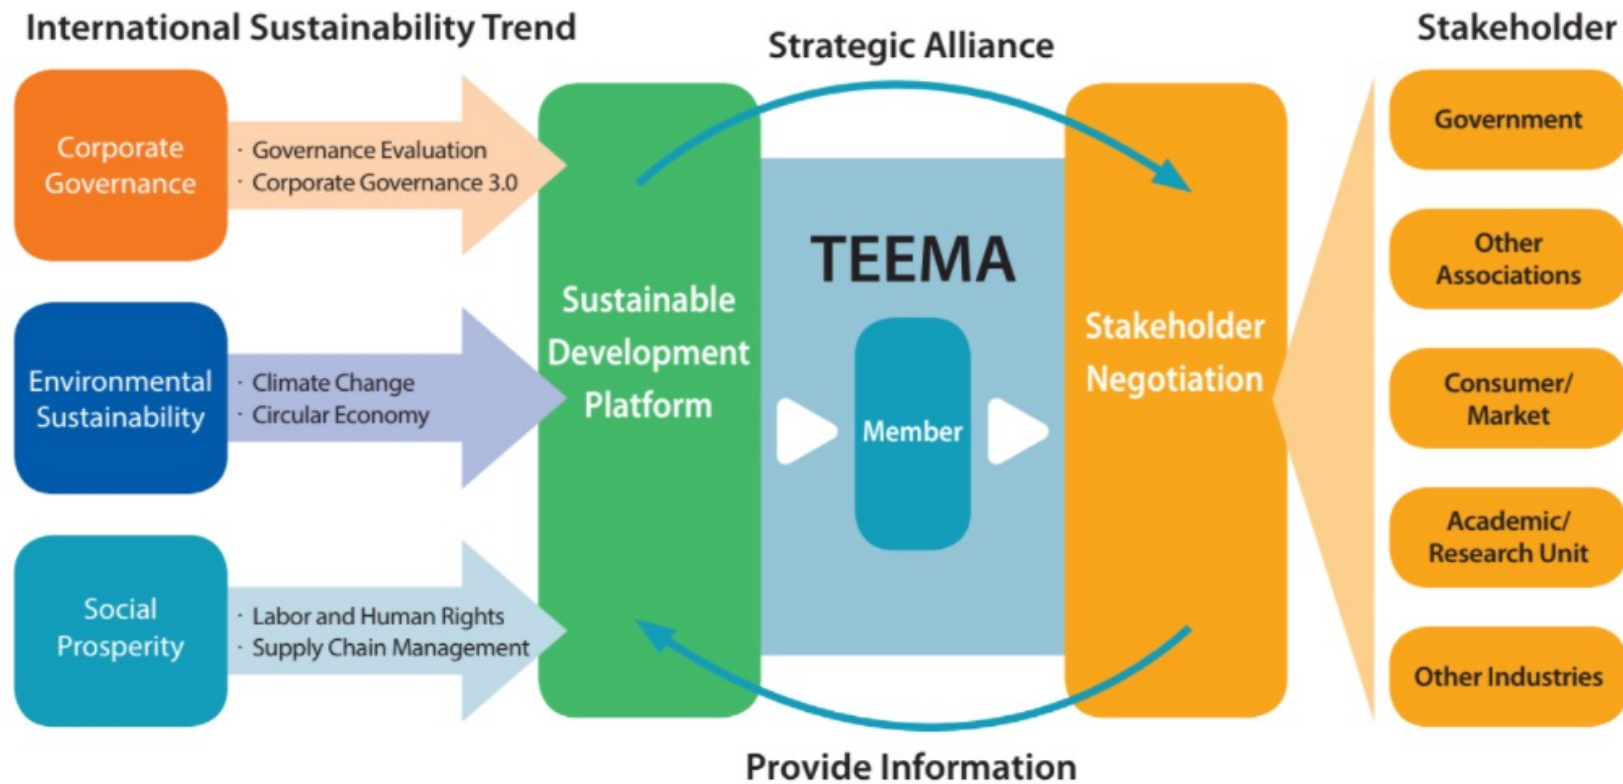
International Sustainability Trend

Strategic Alliance

Stakeholder

Corporate Governance

· Governance Evaluation
· Corporate Governance 3.0

Environmental Sustainability

· Climate Change
· Circular Economy

Social Prosperity

· Labor and Human Rights
· Supply Chain Management

Sustainable Development Platform

TEEMA

Member

Stakeholder Negotiation

Government

Other Associations

Consumer/ Market

Academic/ Research Unit

Other Industries

Provide Information